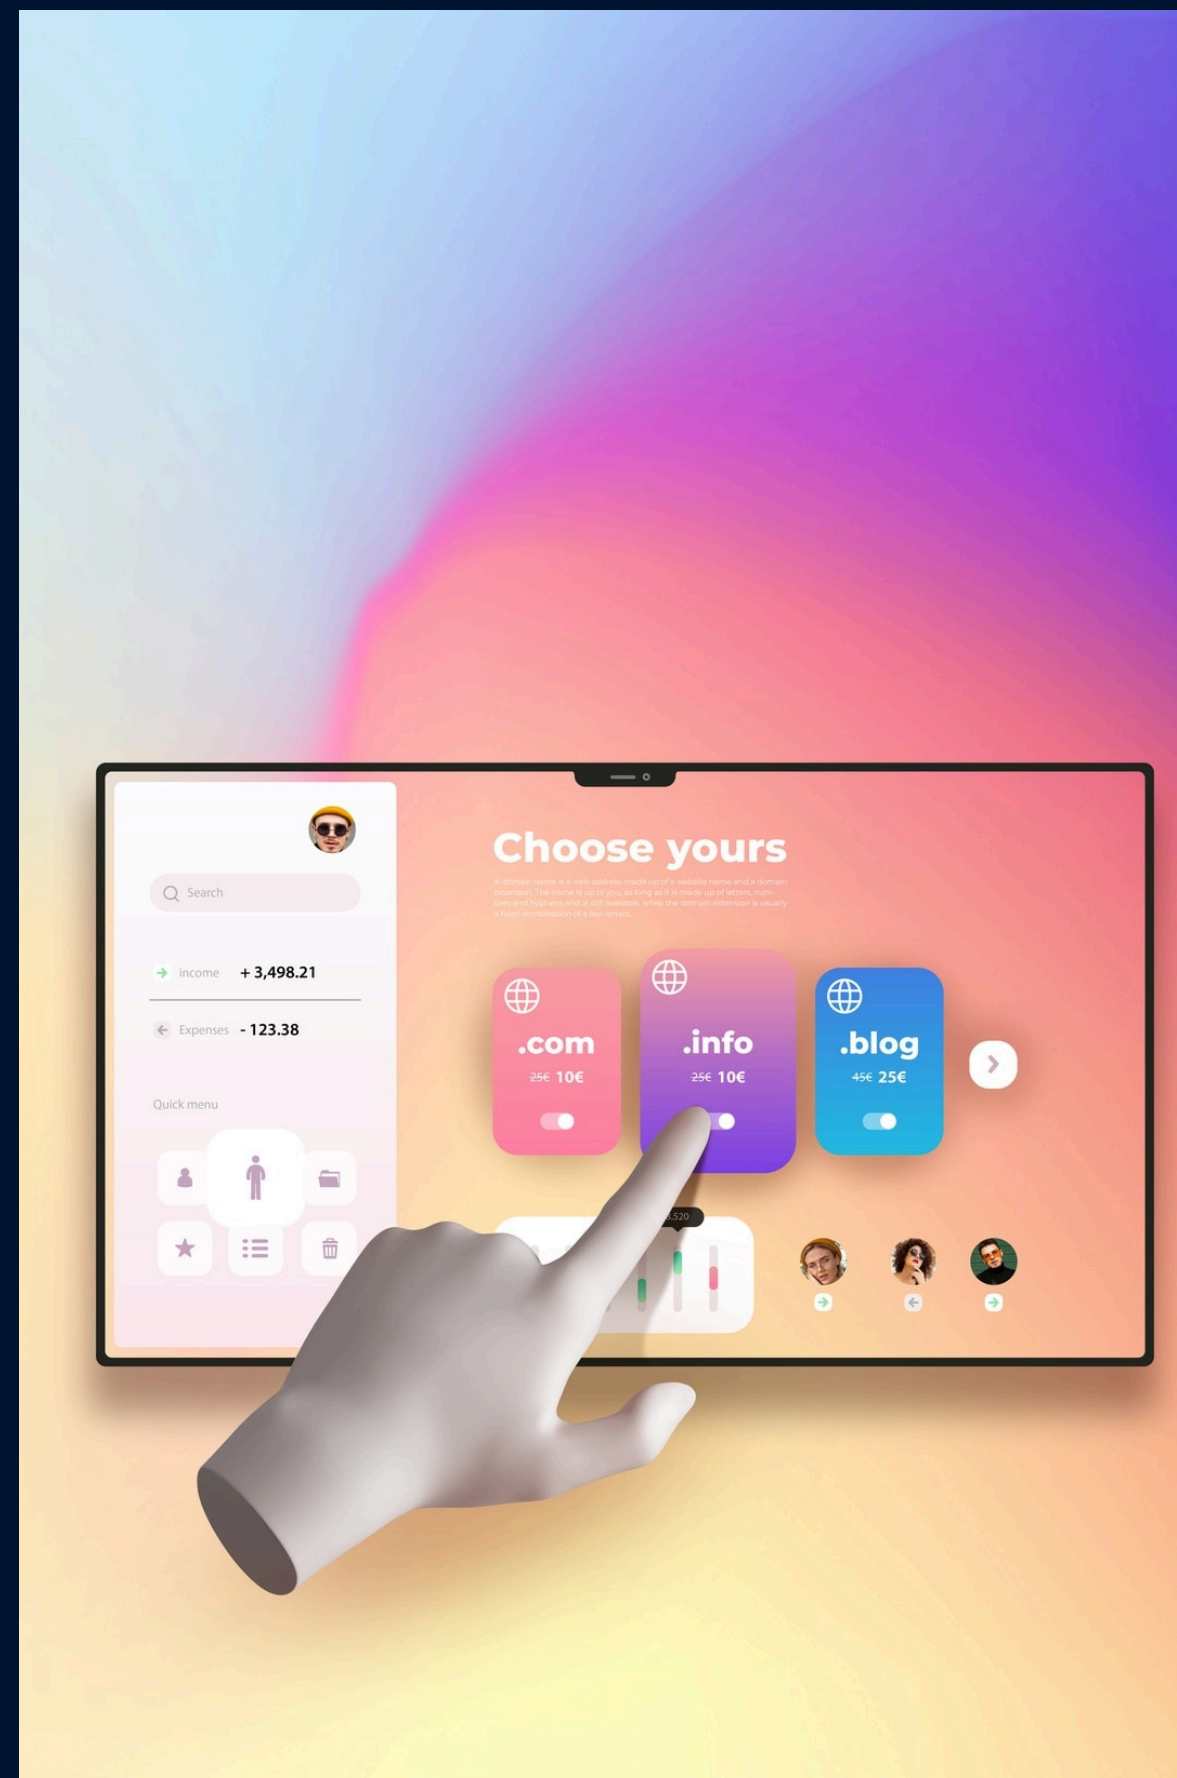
Search

income + 3,498.21

Expenses - 123.38

Quick menu

Choose yours

A domain name is a web address made up of a website name and a domain extension. The name is up to you, as long as it is made up of letters, numbers and hyphens and is still available, while the domain extension is usually a fixed combination of a few letters.

.com
25€ 10€

.info
25€ 10€

.blog
45€ 25€

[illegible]520